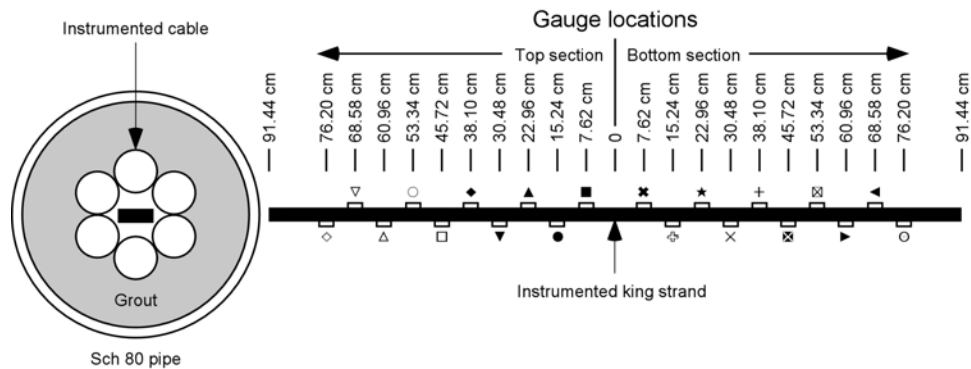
Instrumented cable

Grout

Sch 80 pipe

Gauge locations

Top section

Bottom section

91.44 cm
76.20 cm
68.58 cm
60.96 cm
53.34 cm
45.72 cm
38.10 cm
30.48 cm
22.96 cm
15.24 cm
7.62 cm
0
7.62 cm
15.24 cm
22.96 cm
30.48 cm
38.10 cm
45.72 cm
53.34 cm
60.96 cm
68.58 cm
76.20 cm
91.44 cm

Instrumented king strand